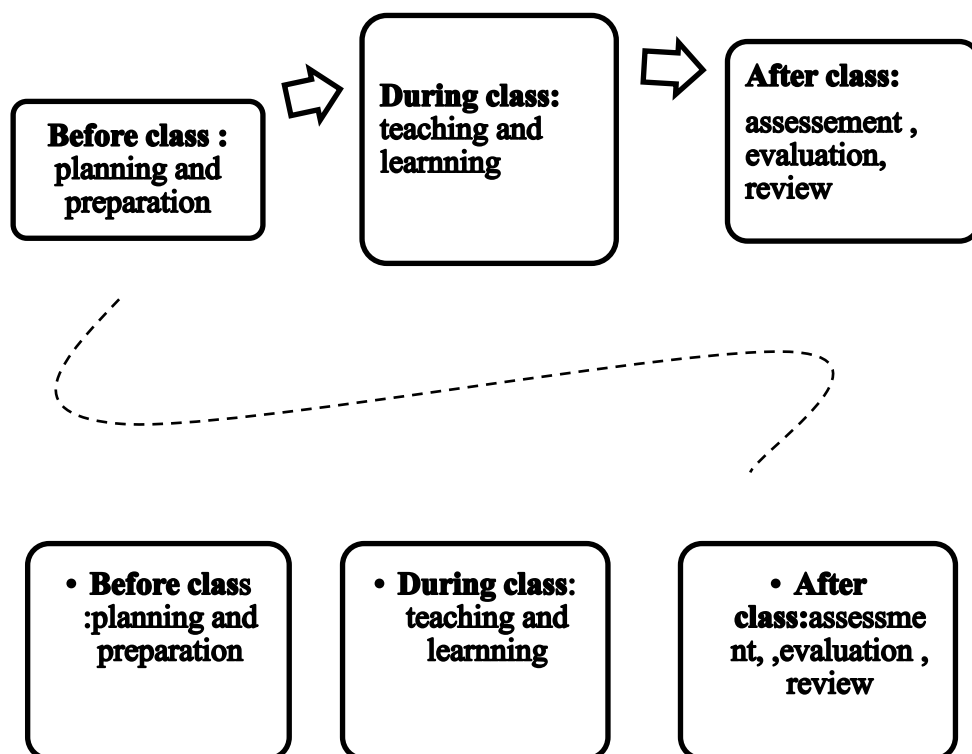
**Before class :** planning and preparation

**During class:** teaching and learnning

**After class:** assessement , evaluation, review

• **Before class** :planning and preparation

• **During class**: teaching and learning

• **After class:**assessme nt, ,evaluation , review